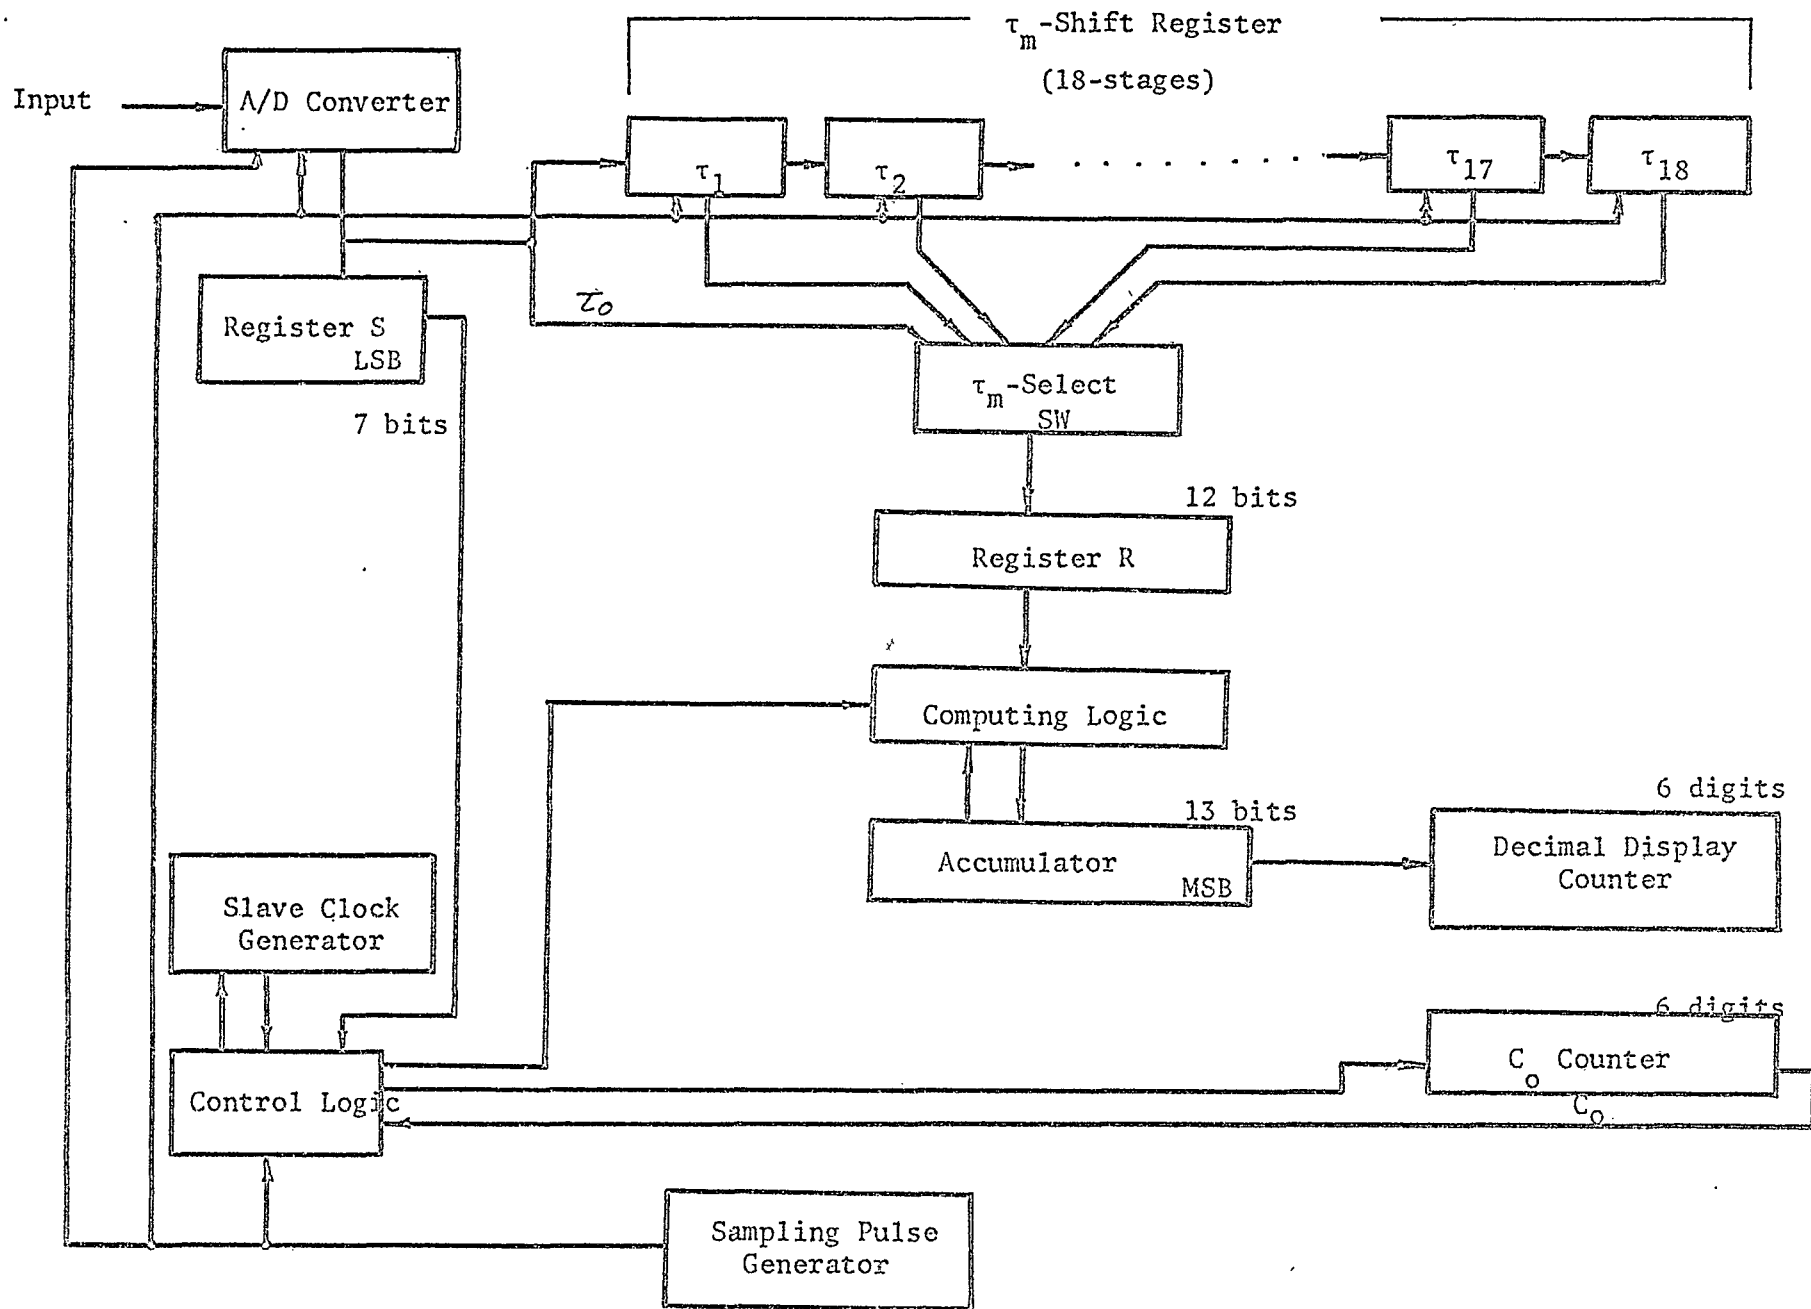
$\tau_m$-Shift Register
(18-stages)

Input

A/D Converter

$\tau_1$

$\tau_2$

. . . . . . . .

$\tau_{17}$

$\tau_{18}$

Register S
LSB

$\tau_o$

7 bits

$\tau_m$-Select
SW

12 bits

Register R

Computing Logic

13 bits

6 digits

Accumulator
MSB

Decimal Display
Counter

Slave Clock
Generator

6 digits

Control Logic

$C_o$ Counter

$C_o$

Sampling Pulse
Generator